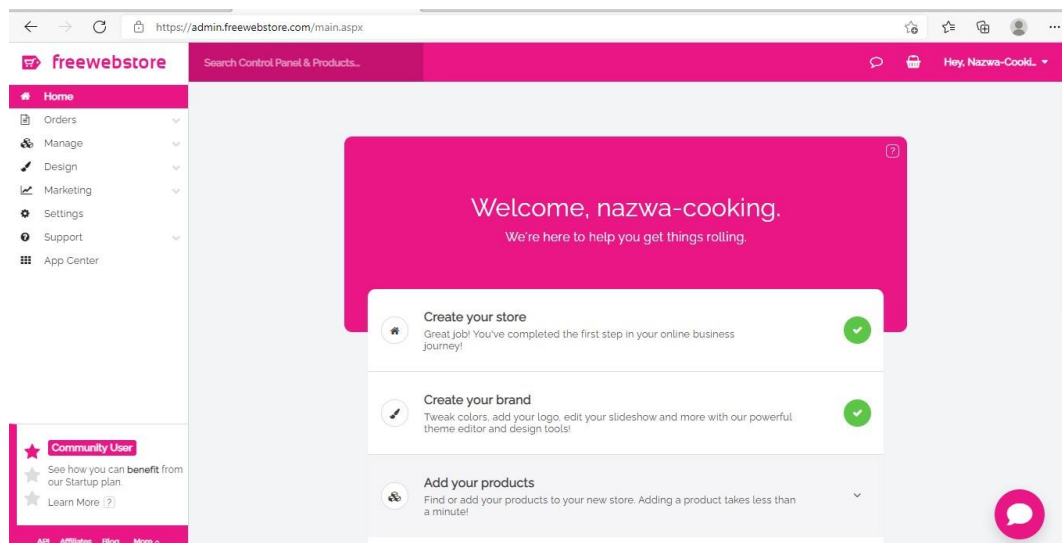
https://admin.freewebstore.com/main.aspx

freewebstore

Search Control Panel & Products...

Hey, Nazwa-Cooki...

Home
Orders
Manage
Design
Marketing
Settings
Support
App Center

Community User
See how you can **benefit** from our Startup plan.
Learn More ?

API Affiliates Blog More

?

Welcome, nazwa-cooking.
We're here to help you get things rolling.

Create your store
Great job! You've completed the first step in your online business journey!

Create your brand
Tweak colors, add your logo, edit your slideshow and more with our powerful theme editor and design tools!

Add your products
Find or add your products to your new store. Adding a product takes less than a minute!